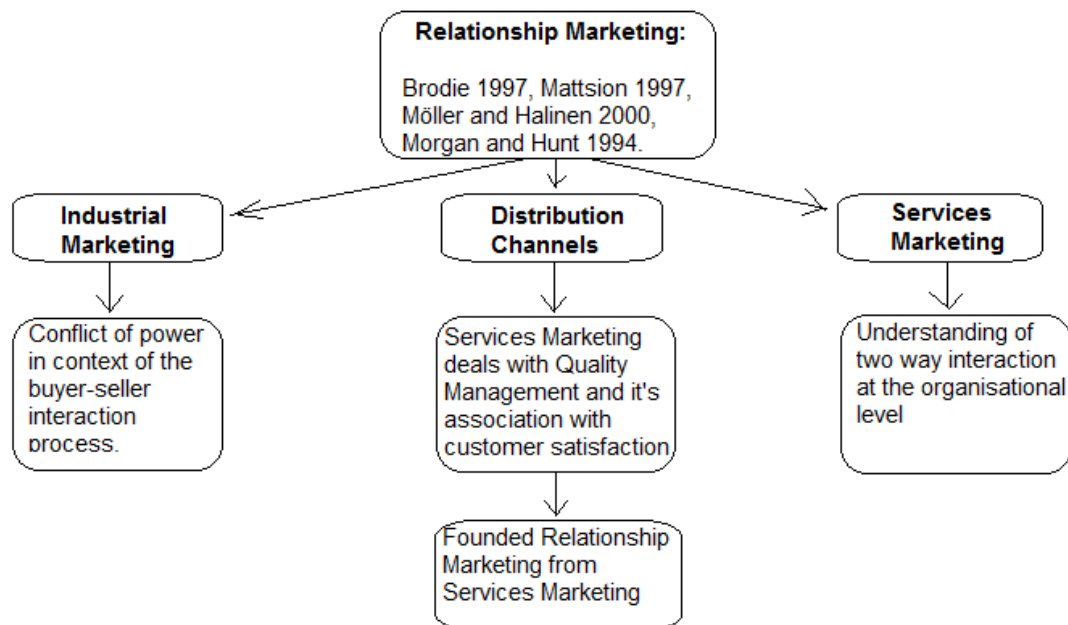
Relationship Marketing:

Brodie 1997, Mattsion 1997, Möller and Halinen 2000, Morgan and Hunt 1994.

Industrial Marketing

Conflict of power in context of the buyer-seller interaction process.

Distribution Channels

Services Marketing deals with Quality Management and it's association with customer satisfaction

Founded Relationship Marketing from Services Marketing

Services Marketing

Understanding of two way interaction at the organisational level